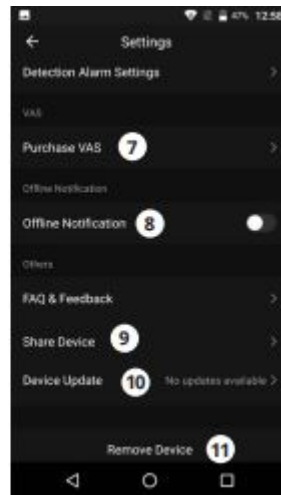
47% 12:58

Settings

Detection Alarm Settings

VAS

Purchase VAS 7

Offline Notification

Offline Notification 8

Others

FAQ & Feedback

Share Device 9

Device Update 10 No updates available

Remove Device 11